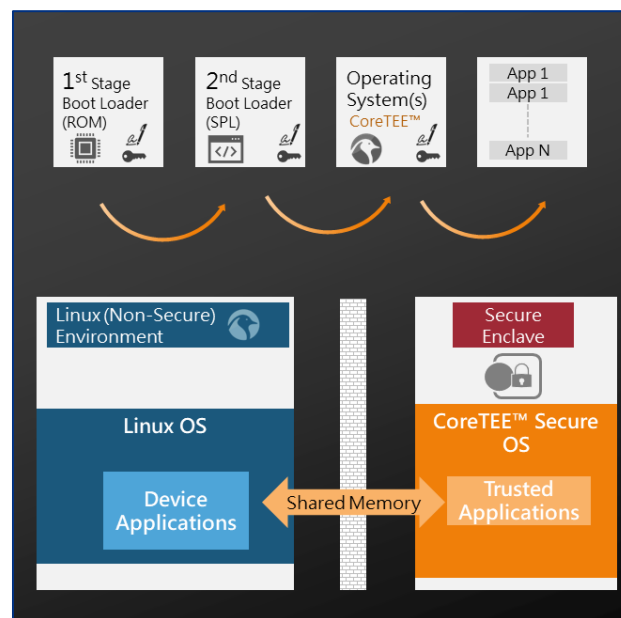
$1^{st}$ Stage Boot Loader (ROM)

$2^{nd}$ Stage Boot Loader (SPL)

</>

Operating System(s)
CoreTEE™

App 1
App 1
App N

Linux (Non-Secure) Environment

Secure Enclave

Linux OS

CoreTEE™ Secure OS

Device Applications

Shared Memory

Trusted Applications